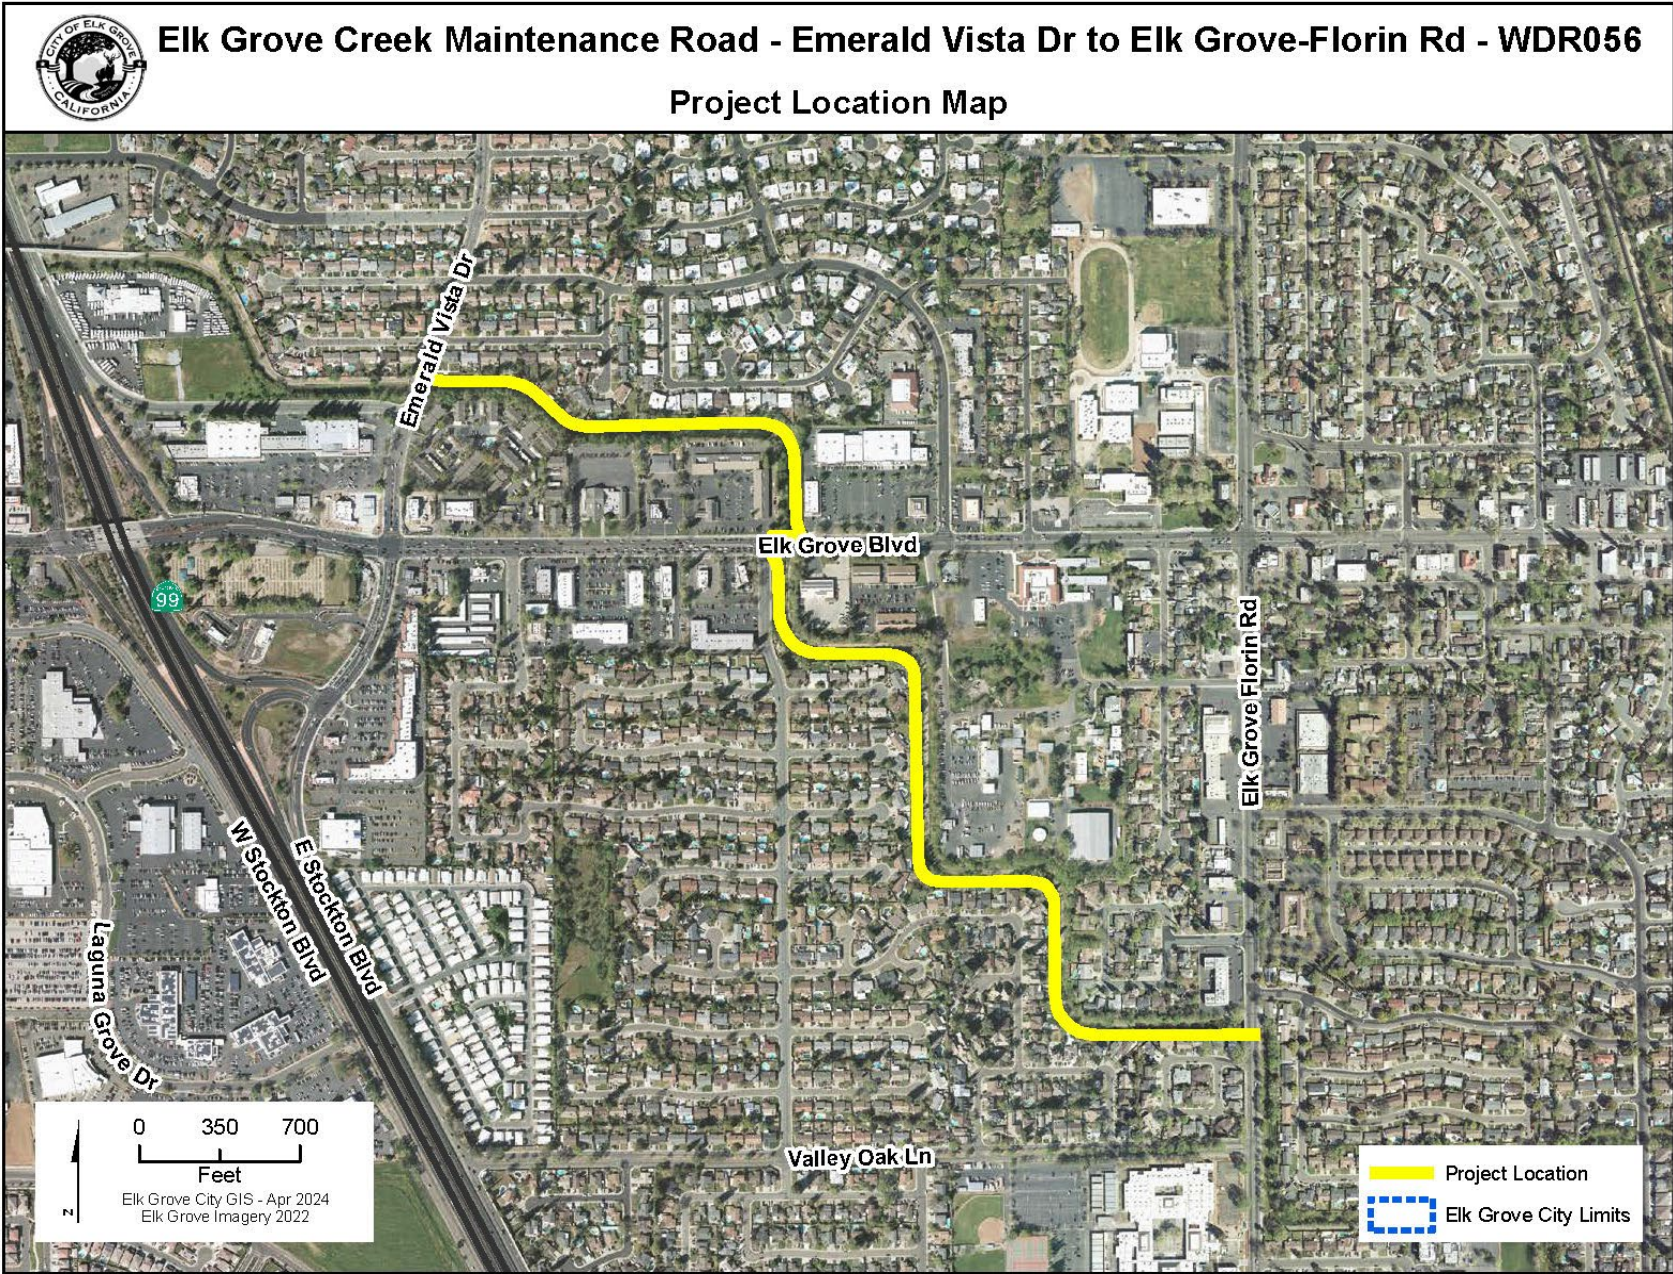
CITY OF ELK GROVE CALIFORNIA

Elk Grove Creek Maintenance Road - Emerald Vista Dr to Elk Grove-Florin Rd - WDR056

Project Location Map

Emerald Vista Dr

Elk Grove Blvd

99

Elk Grove Florin Rd

W Stockton Blvd

E Stockton Blvd

Laguna Grove Dr

Valley Oak Ln

0 350 700
Feet
N
Elk Grove City GIS - Apr 2024
Elk Grove Imagery 2022

Project Location
Elk Grove City Limits